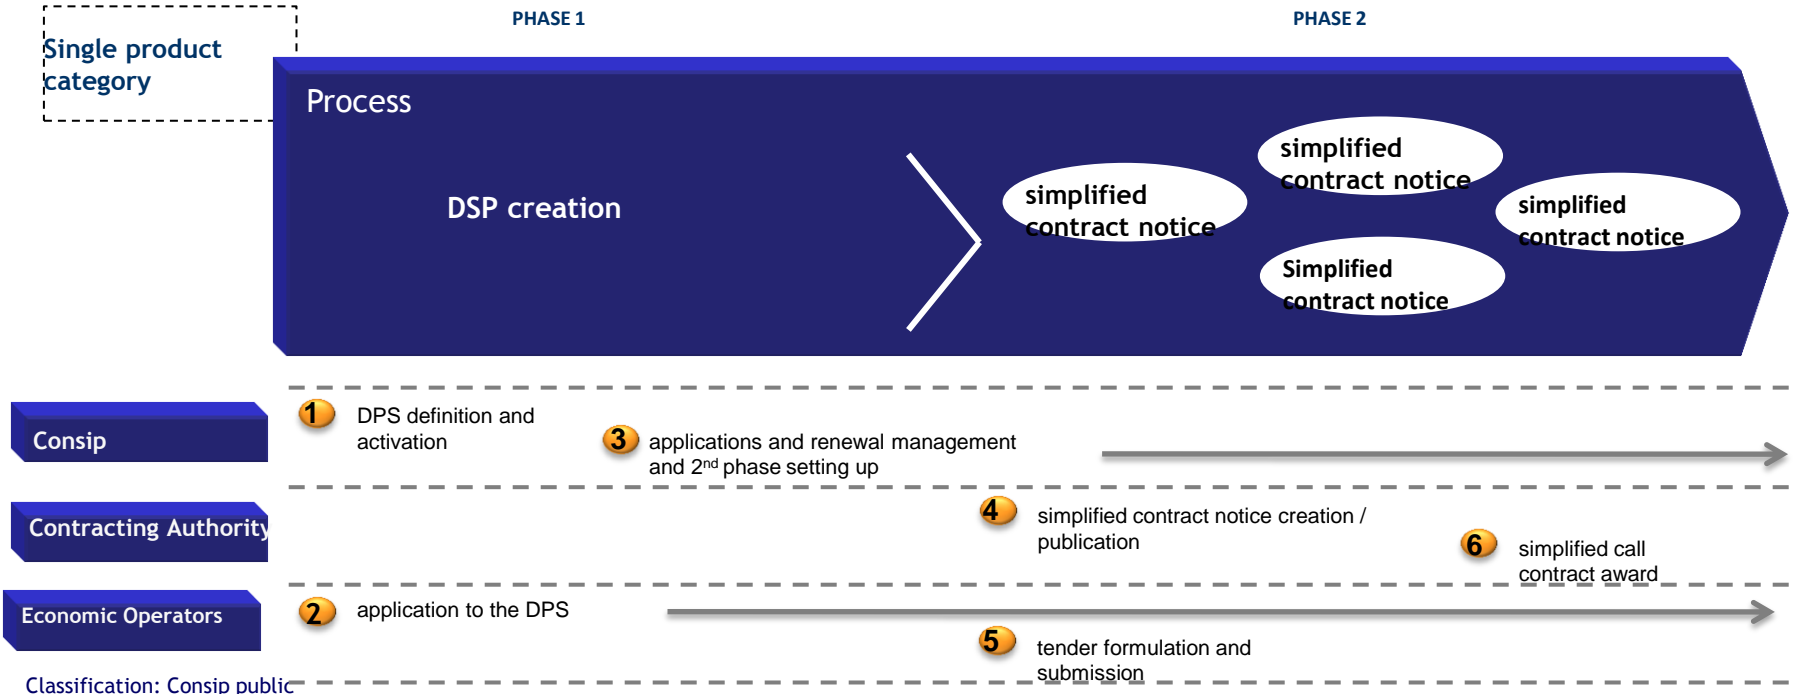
Single product category

PHASE 1

PHASE 2

Process

DSP creation

simplified contract notice

simplified contract notice

Simplified contract notice

simplified contract notice

Consip

1 DPS definition and activation

3 applications and renewal management and 2$^{nd}$ phase setting up

Contracting Authority

4 simplified contract notice creation / publication

6 simplified call contract award

Economic Operators

2 application to the DPS

5 tender formulation and submission

Classification: Consip public